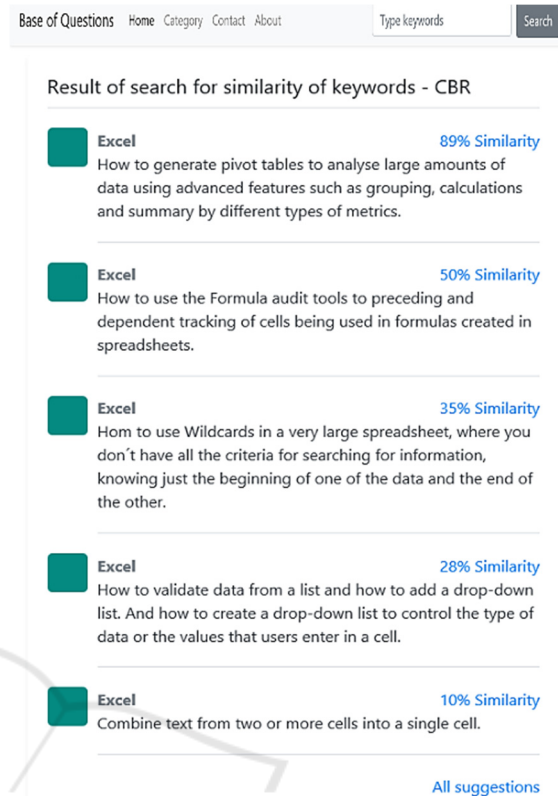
Base of Questions Home Category Contact About Type keywords Search

Result of search for similarity of keywords - CBR

Excel 89% Similarity
How to generate pivot tables to analyse large amounts of data using advanced features such as grouping, calculations and summary by different types of metrics.

Excel 50% Similarity
How to use the Formula audit tools to preceding and dependent tracking of cells being used in formulas created in spreadsheets.

Excel 35% Similarity
Hom to use Wildcards in a very large spreadsheet, where you don´t have all the criteria for searching for information, knowing just the beginning of one of the data and the end of the other.

Excel 28% Similarity
How to validate data from a list and how to add a drop-down list. And how to create a drop-down list to control the type of data or the values that users enter in a cell.

Excel 10% Similarity
Combine text from two or more cells into a single cell.

All suggestions